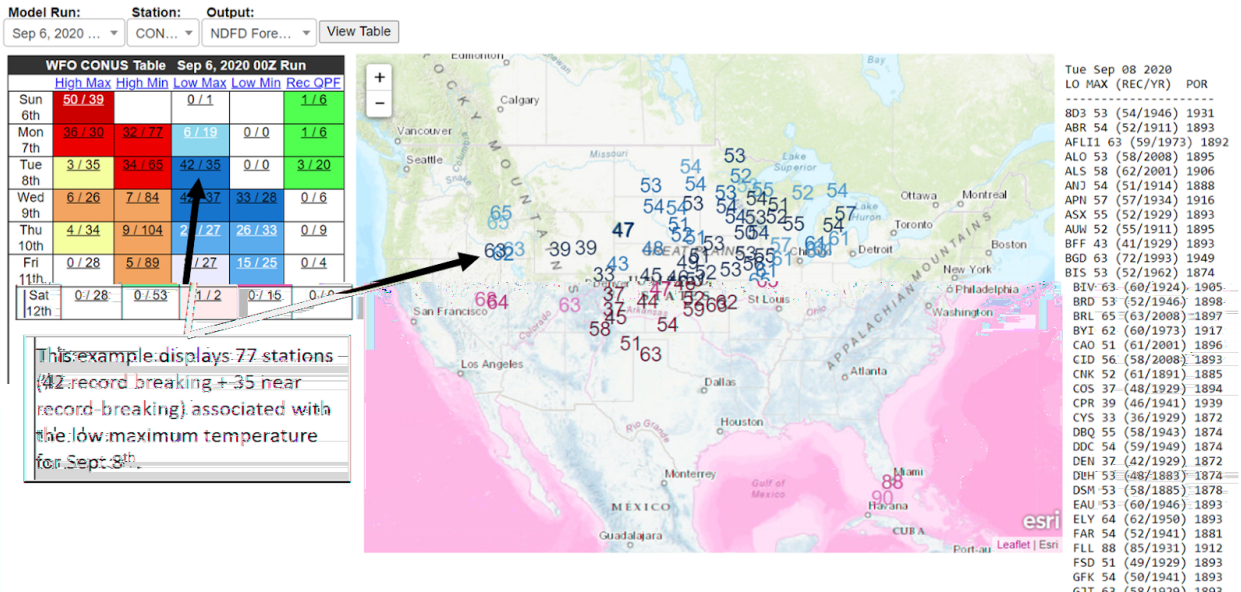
Model Run: Sep 6, 2020 ...
Station: CON...
Output: NDFD Fore...
View Table

| WFO CONUS Table Sep 6, 2020 00Z Run | | | | | |
|---|---|---|---|---|---|
| | High Max | High Min | Low Max | Low Min | Rec QPF |
| Sun 6th | 50 / 39 | | 0 / 1 | | 1 / 6 |
| Mon 7th | 36 / 30 | 32 / 77 | 6 / 19 | 0 / 0 | 1 / 6 |
| Tue 8th | 3 / 35 | 34 / 65 | 42 / 35 | 0 / 0 | 3 / 20 |
| Wed 9th | 6 / 26 | 7 / 84 | 42 / 37 | 33 / 28 | 0 / 6 |
| Thu 10th | 4 / 34 | 9 / 104 | 2 / 27 | 26 / 33 | 0 / 9 |
| Fri 11th | 0 / 28 | 5 / 89 | / 27 | 15 / 25 | 0 / 4 |
| Sat 12th | 0 / 28 | 0 / 53 | 1 / 2 | 0 / 15 | 0 / 0 |

This example displays 77 stations (42 record breaking + 35 near record-breaking) associated with the low maximum temperature for Sept 8th.

Edmonton Calgary Vancouver Seattle ROCKY MOUNTAINS Missouri Lake Superior Ottawa Montreal Lake Huron Toronto Detroit Boston New York Philadelphia Washington San Francisco Los Angeles St Louis Atlanta APPALACHIAN MOUNTAINS Dallas Houston Rio Grande Monterrey Gulf of Mexico Miami Havana CUBA MEXICO Guadalajara Port-au esri Leaflet | Esri

65 63 62 63 39 39 47 43 48 53 54 54 53 54 53 51 53 52 54 54 55 52 54 57 54 51 53 55 50 53 56 61 33 45 45 49 51 53 58 61 37 47 40 44 35 62 59 60 58 54 51 63 64 63 66 88 90

Tue Sep 08 2020
LO MAX (REC/YR) POR
8D3 53 (54/1946) 1931
ABR 54 (52/1911) 1893
AFLI1 63 (59/1973) 1892
ALO 53 (58/2008) 1895
ALS 58 (62/2001) 1906
ANJ 54 (51/1914) 1888
APN 57 (57/1934) 1916
ASX 55 (52/1929) 1893
AUW 52 (55/1911) 1895
BFF 43 (41/1929) 1893
BGD 63 (72/1993) 1949
BIS 53 (52/1962) 1874
BIV 63 (60/1924) 1905
BRD 53 (52/1946) 1898
BRL 65 (63/2008) 1897
BYI 62 (60/1973) 1917
CAO 51 (61/2001) 1896
CID 56 (58/2008) 1893
CNK 52 (61/1891) 1885
COS 37 (48/1929) 1894
CPR 39 (46/1941) 1939
CYS 33 (36/1929) 1872
DBQ 55 (58/1943) 1874
DDC 54 (59/1949) 1874
DEN 37 (42/1929) 1872
DLH 53 (48/1883) 1874
DSM 53 (58/1885) 1878
EAU 53 (60/1946) 1893
ELY 64 (62/1950) 1893
FAR 54 (52/1941) 1881
FLL 88 (85/1931) 1912
FSD 51 (49/1929) 1893
GFK 54 (50/1941) 1893
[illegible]